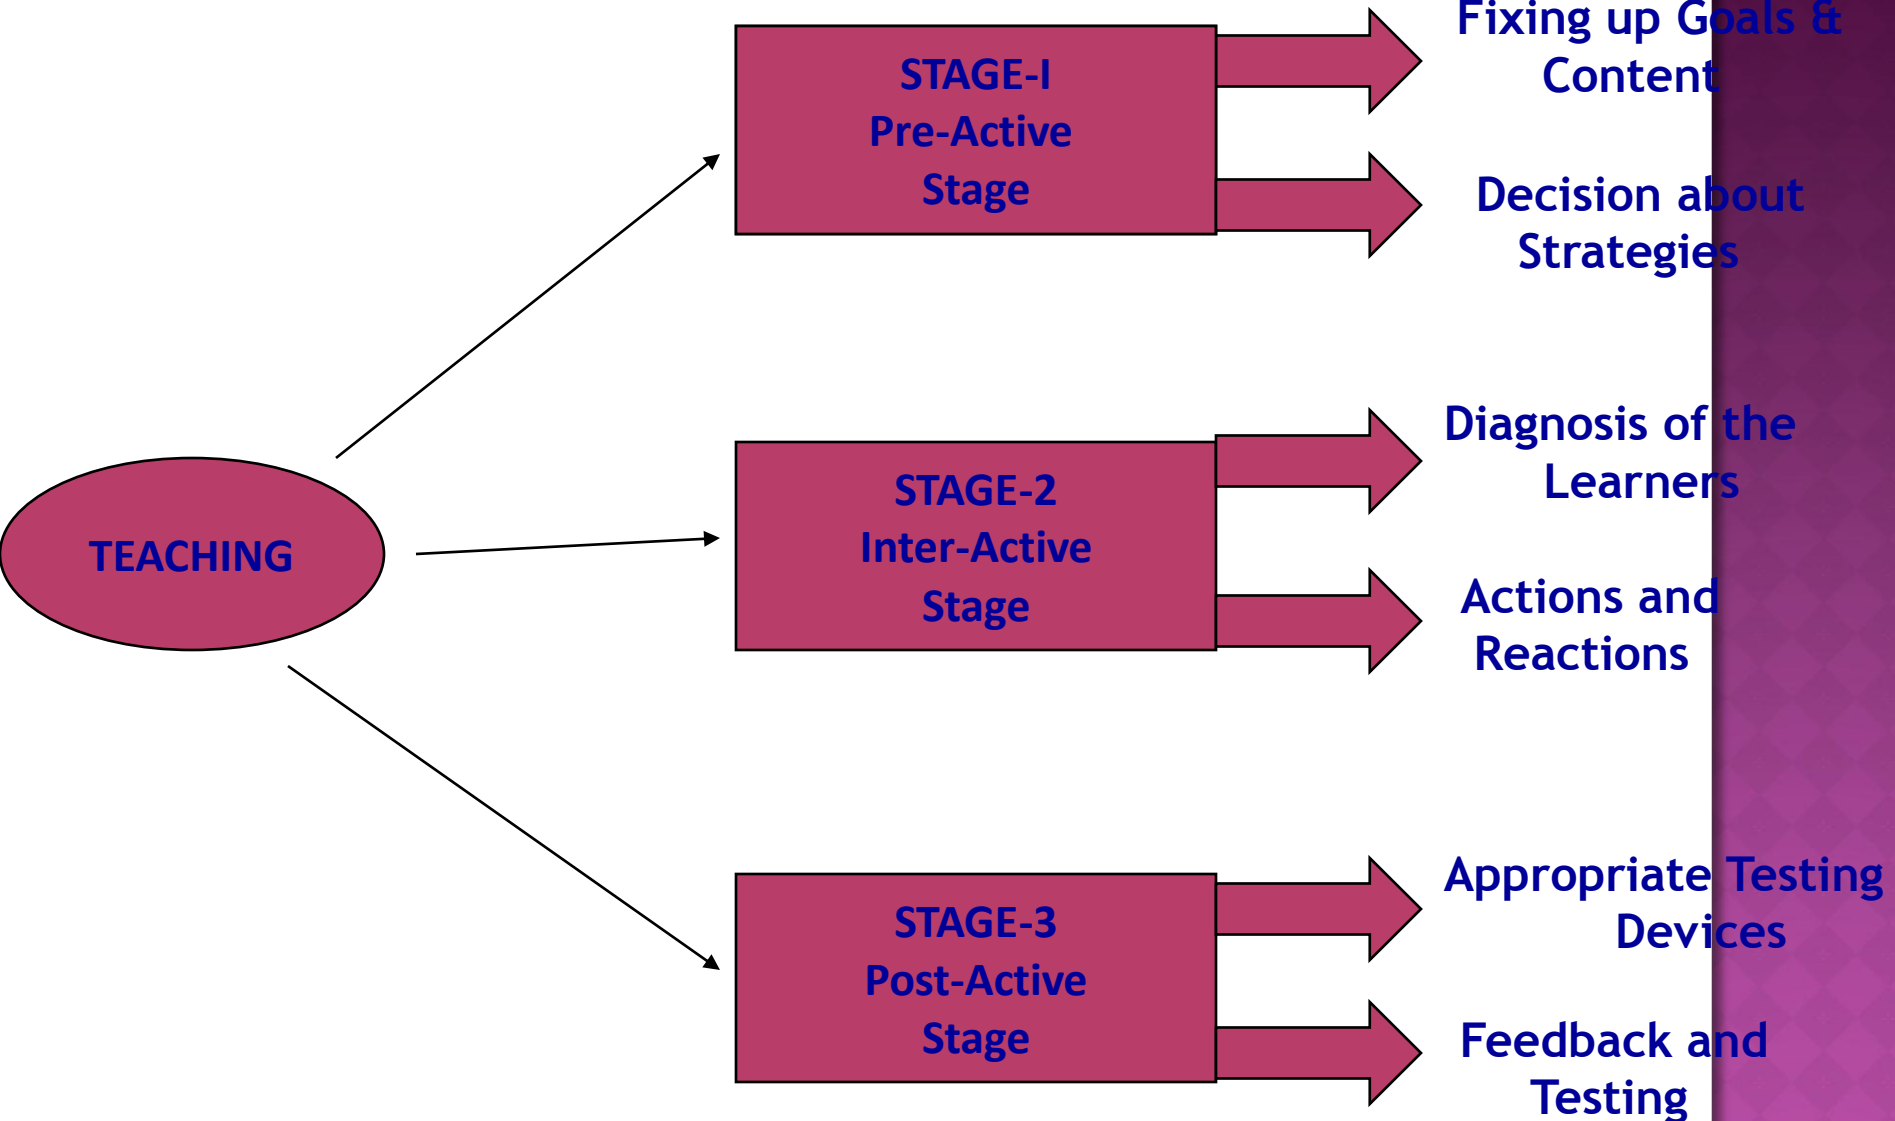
TEACHING

STAGE-I
Pre-Active
Stage

Fixing up Goals & Content

Decision about Strategies

STAGE-2
Inter-Active
Stage

Diagnosis of the Learners

Actions and Reactions

STAGE-3
Post-Active
Stage

Appropriate Testing Devices

Feedback and Testing